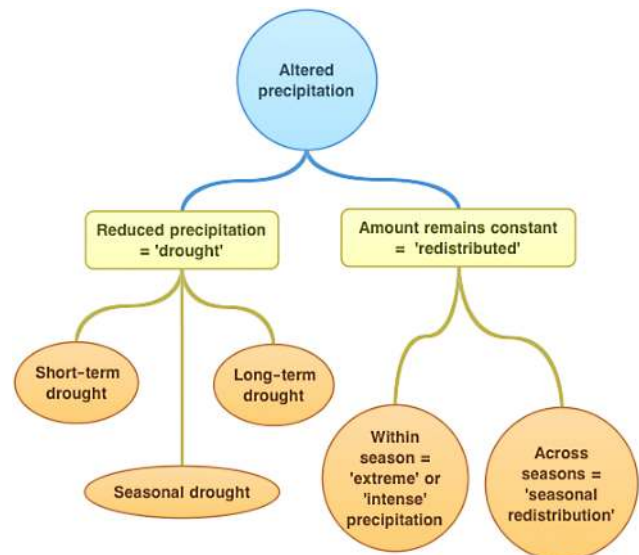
Altered precipitation

Reduced precipitation = 'drought'

Amount remains constant = 'redistributed'

Short-term drought

Long-term drought

Seasonal drought

Within season = 'extreme' or 'intense' precipitation

Across seasons = 'seasonal redistribution'